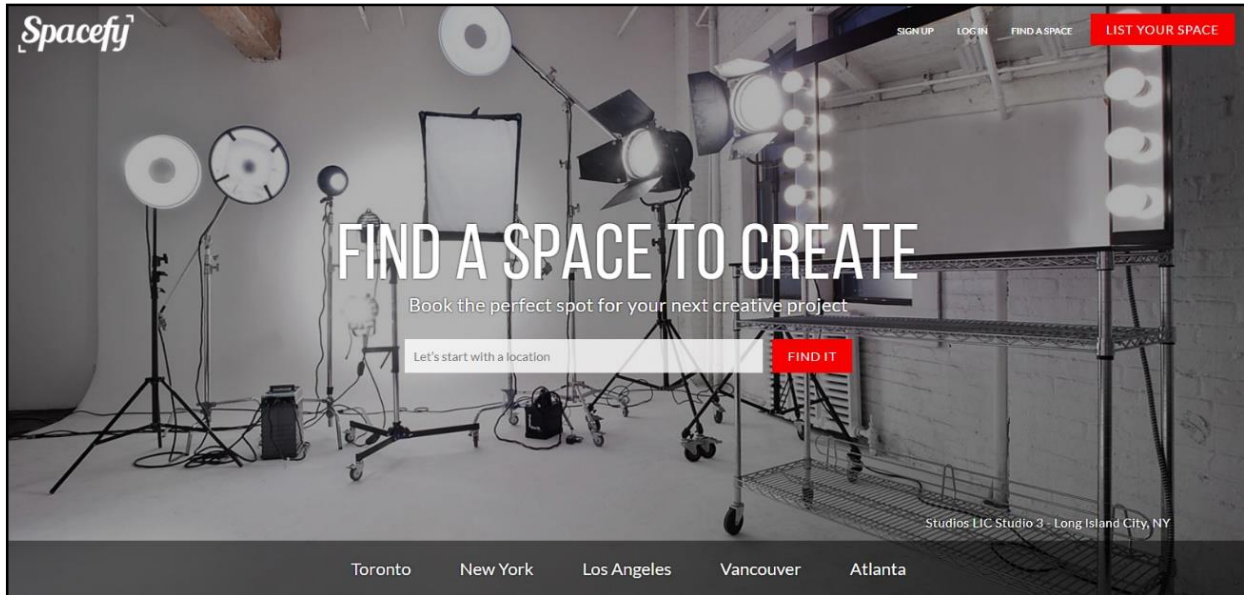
Spacefy

SIGN UP LOG IN FIND A SPACE LIST YOUR SPACE

FIND A SPACE TO CREATE

Book the perfect spot for your next creative project

Let's start with a location

FIND IT

Studios LIC Studio 3 - Long Island City, NY

Toronto New York Los Angeles Vancouver Atlanta